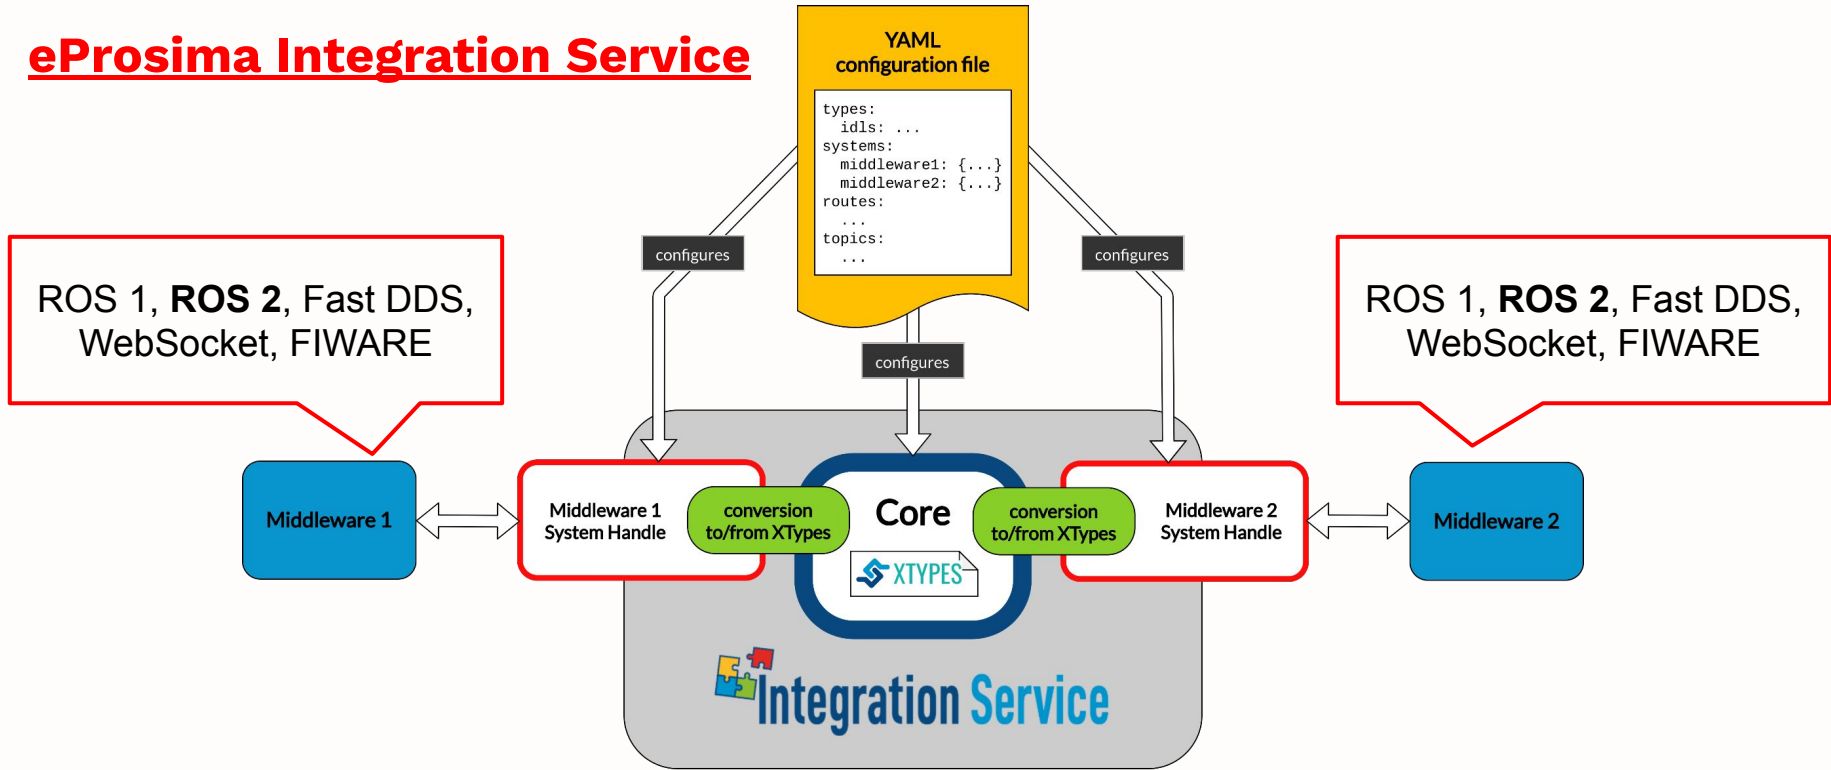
eProsima Integration Service

YAML configuration file

types:
  idls: ...
systems:
  middleware1: {...}
  middleware2: {...}
routes:
  ...
topics:
  ...

configures

configures

configures

ROS 1, **ROS 2**, Fast DDS, WebSocket, FIWARE

ROS 1, **ROS 2**, Fast DDS, WebSocket, FIWARE

Middleware 1

Middleware 1 System Handle

conversion to/from XTypes

Core

XTYPES

conversion to/from XTypes

Middleware 2 System Handle

Middleware 2

Integration Service